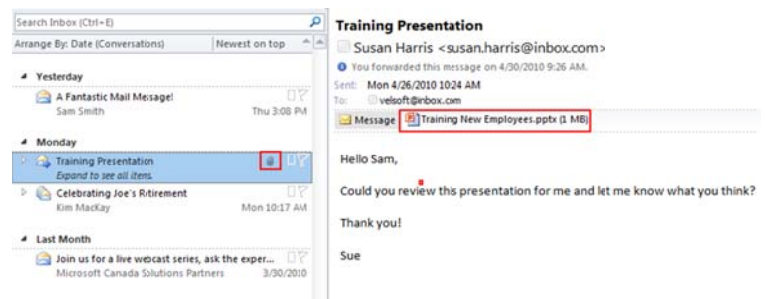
Search Inbox (Ctrl+E)

Arrange By: Date (Conversations)  Newest on top

Yesterday

A Fantastic Mail Mesage!
Sam Smith  Thu 3:08 PM

Monday

Training Presentation
Expand to see all items.

Celebrating Joe's Ritirement
Kim MacKay  Mon 10:17 AM

Last Month

Join us for a live webcast series, ask the exper...
Microsoft Canada Solutions Partners  3/30/2010

Training Presentation

Susan Harris <susan.harris@inbox.com>

You forwarded this message on 4/30/2010 9:26 AM.

Sent: Mon 4/26/2010 10:24 AM
To: velsoft@inbox.com

Message  Training New Employees.pptx (1 MB)

Hello Sam,

Could you review this presentation for me and let me know what you think?

Thank you!

Sue